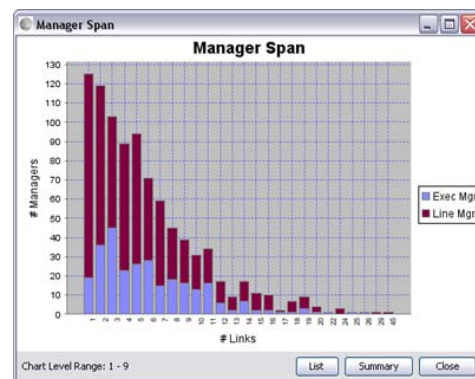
Manager Span

Manager Span

130
120
110
100
90
80
70
60
50
40
30
20
10
0

# Managers

1 2 3 4 5 6 7 8 9 10 11 12 13 14 15 16 17 18 19 20 22 24 25 26 29 30

# Links

Exec Mgr
Line Mgr

Chart Level Range: 1 - 9

List
Summary
Close